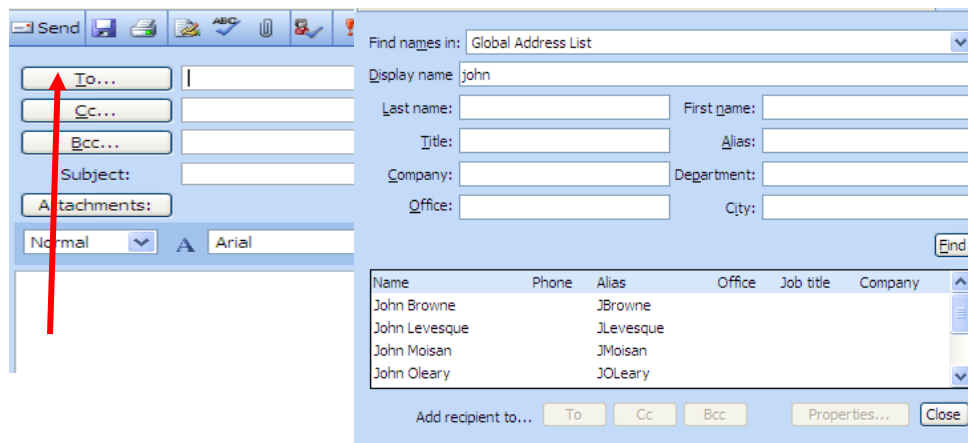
Send

To...

Cc...

Bcc...

Subject:

Attachments:

Normal

Arial

Find names in: Global Address List

Display name john

Last name:

First name:

Title:

Alias:

Company:

Department:

Office:

City:

Find

| Name | Phone | Alias | Office | Job title | Company |
|---|---|---|---|---|---|
| John Browne | | JBrowne | | | |
| John Levesque | | JLevesque | | | |
| John Moisan | | JMoisan | | | |
| John Oleary | | JOLeary | | | |

Add recipient to... To Cc Bcc Properties... Close